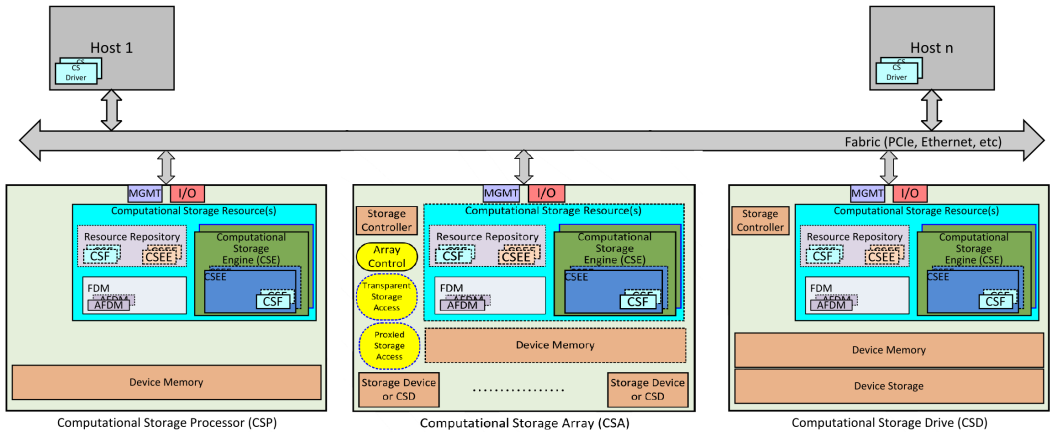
Host 1

CS Driver

Host n

CS Driver

Fabric (PCIe, Ethernet, etc)

MGMT I/O

Computational Storage Resource(s)

Resource Repository

CSF CSEE

Computational Storage Engine (CSE)

CSEE

CSF

FDM

AFDM

Device Memory

Computational Storage Processor (CSP)

MGMT I/O

Storage Controller

Array Control

Transparent Storage Access

Proxied Storage Access

Computational Storage Resource(s)

Resource Repository

CSF CSEE

Computational Storage Engine (CSE)

CSEE

CSF

FDM

AFDM

Device Memory

Storage Device or CSD

.................

Storage Device or CSD

Computational Storage Array (CSA)

MGMT I/O

Storage Controller

Computational Storage Resource(s)

Resource Repository

CSF CSEE

Computational Storage Engine (CSE)

CSEE

CSF

FDM

AFDM

Device Memory

Device Storage

Computational Storage Drive (CSD)